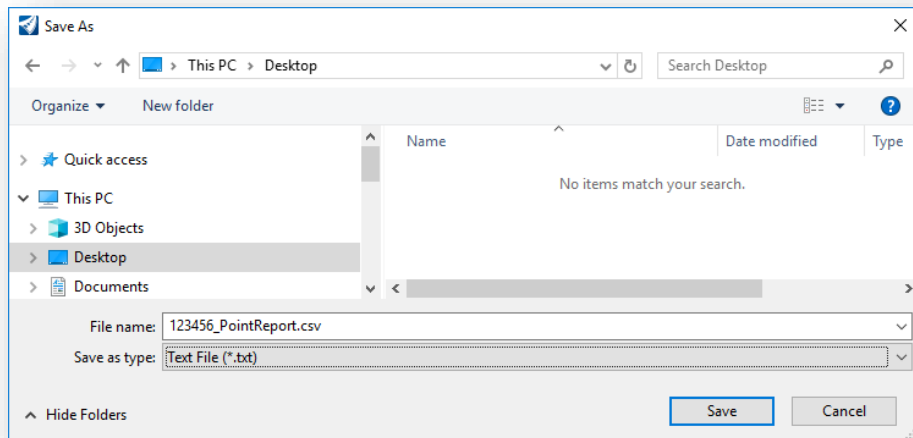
Save As

This PC > Desktop

Search Desktop

Organize ▾ New folder

Quick access
This PC
3D Objects
Desktop
Documents

Name
Date modified
Type

No items match your search.

File name: 123456_PointReport.csv
Save as type: Text File (*.txt)

Hide Folders

Save
Cancel